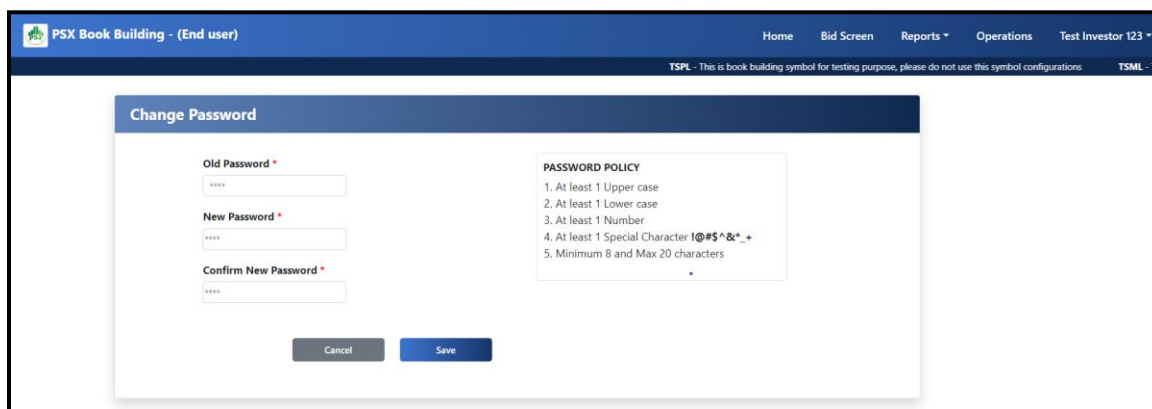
PSX Book Building - (End user)

Home Bid Screen Reports Operations Test Investor 123

TSPL - This is book building symbol for testing purpose, please do not use this symbol configurations TSML -

Change Password

Old Password *

****

New Password *

****

Confirm New Password *

****

PASSWORD POLICY
1. At least 1 Upper case
2. At least 1 Lower case
3. At least 1 Number
4. At least 1 Special Character !@#$^&*_+
5. Minimum 8 and Max 20 characters

Cancel Save